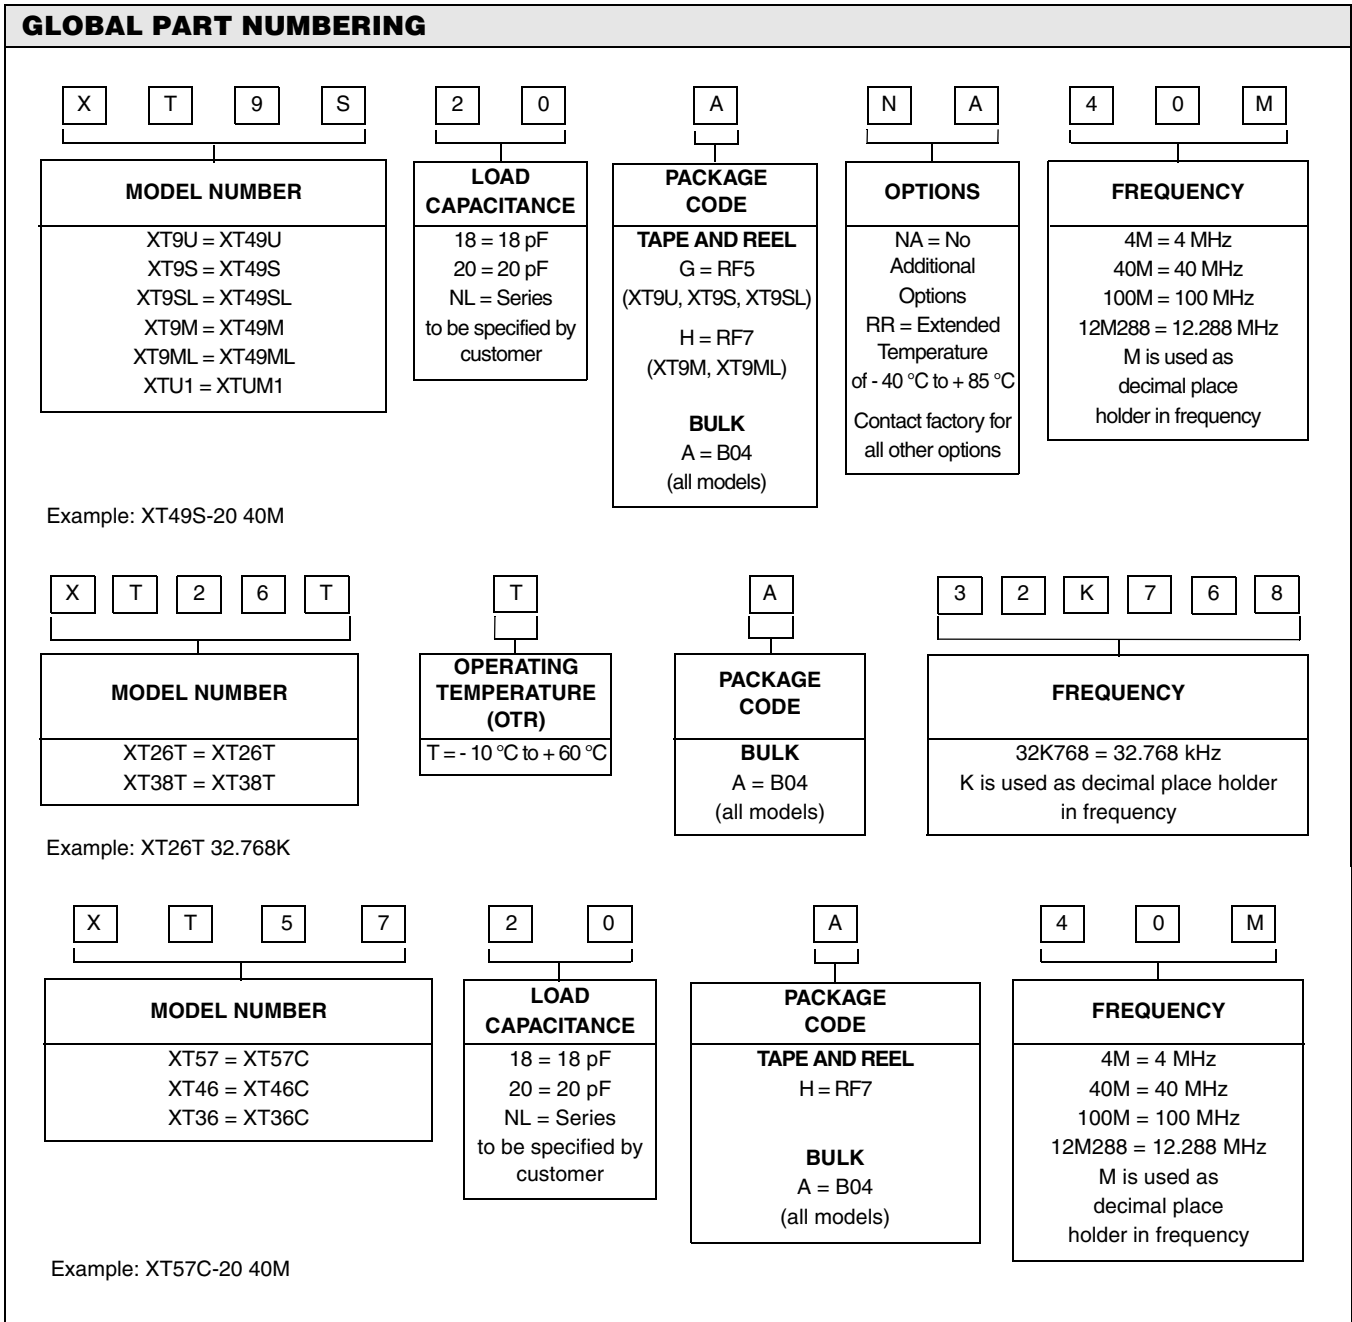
GLOBAL PART NUMBERING

X T 9 S 2 0 A N A 4 0 M

MODEL NUMBER
XT9U = XT49U
XT9S = XT49S
XT9SL = XT49SL
XT9M = XT49M
XT9ML = XT49ML
XTU1 = XTUM1

LOAD CAPACITANCE
18 = 18 pF
20 = 20 pF
NL = Series to be specified by customer

PACKAGE CODE
TAPE AND REEL
G = RF5 (XT9U, XT9S, XT9SL)
H = RF7 (XT9M, XT9ML)
BULK
A = B04 (all models)

OPTIONS
NA = No Additional Options
RR = Extended Temperature of - 40 °C to + 85 °C
Contact factory for all other options

FREQUENCY
4M = 4 MHz
40M = 40 MHz
100M = 100 MHz
12M288 = 12.288 MHz
M is used as decimal place holder in frequency

Example: XT49S-20 40M

X T 2 6 T T A 3 2 K 7 6 8

MODEL NUMBER
XT26T = XT26T
XT38T = XT38T

OPERATING TEMPERATURE (OTR)
T = - 10 °C to + 60 °C

PACKAGE CODE
BULK
A = B04 (all models)

FREQUENCY
32K768 = 32.768 kHz
K is used as decimal place holder in frequency

Example: XT26T 32.768K

X T 5 7 2 0 A 4 0 M

MODEL NUMBER
XT57 = XT57C
XT46 = XT46C
XT36 = XT36C

LOAD CAPACITANCE
18 = 18 pF
20 = 20 pF
NL = Series to be specified by customer

PACKAGE CODE
TAPE AND REEL
H = RF7
BULK
A = B04 (all models)

FREQUENCY
4M = 4 MHz
40M = 40 MHz
100M = 100 MHz
12M288 = 12.288 MHz
M is used as decimal place holder in frequency

Example: XT57C-20 40M